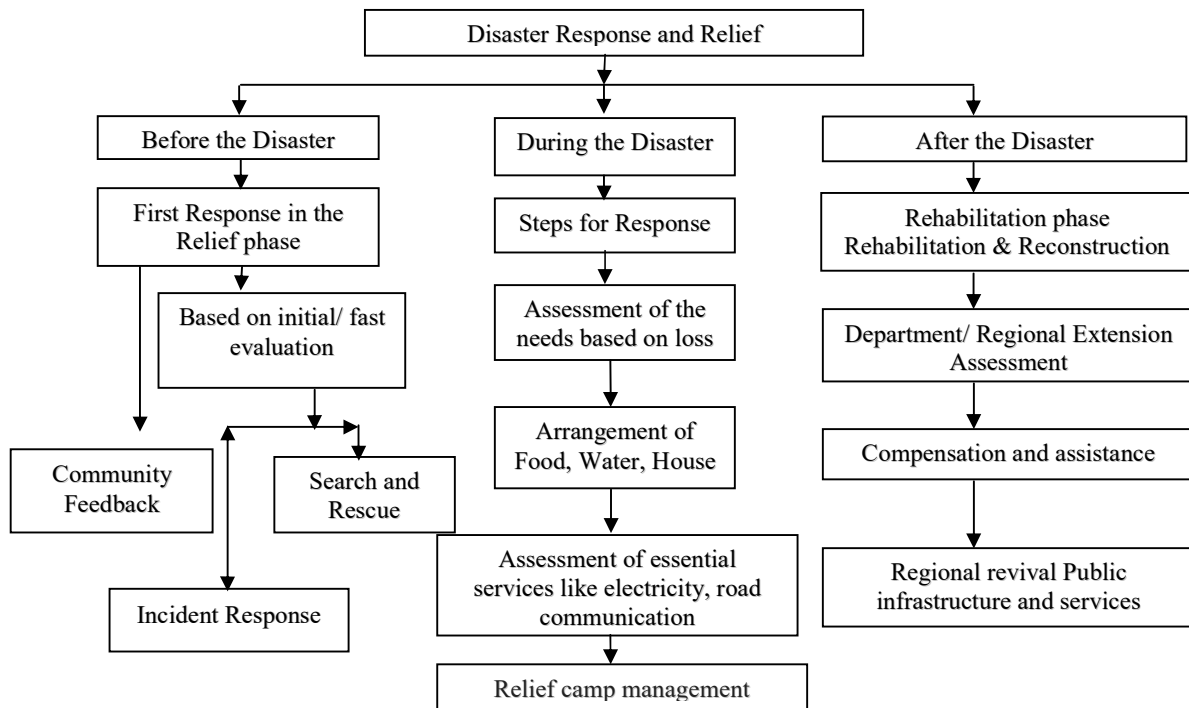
Disaster Response and Relief

Before the Disaster

First Response in the Relief phase

Based on initial/ fast evaluation

Community Feedback

Search and Rescue

Incident Response

During the Disaster

Steps for Response

Assessment of the needs based on loss

Arrangement of Food, Water, House

Assessment of essential services like electricity, road communication

Relief camp management

After the Disaster

Rehabilitation phase Rehabilitation & Reconstruction

Department/ Regional Extension Assessment

Compensation and assistance

Regional revival Public infrastructure and services